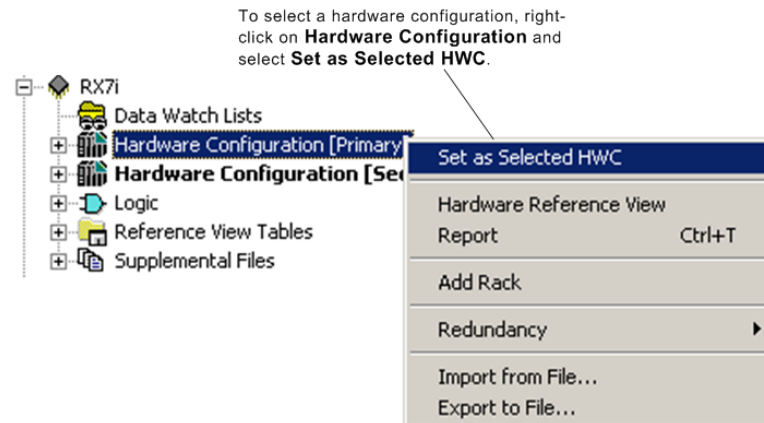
To select a hardware configuration, right-click on **Hardware Configuration** and select **Set as Selected HWC**.

RX7i
Data Watch Lists
Hardware Configuration [Primary
Hardware Configuration [Sec
Logic
Reference View Tables
Supplemental Files

Set as Selected HWC
Hardware Reference View
Report Ctrl+T
Add Rack
Redundancy
Import from File...
Export to File...